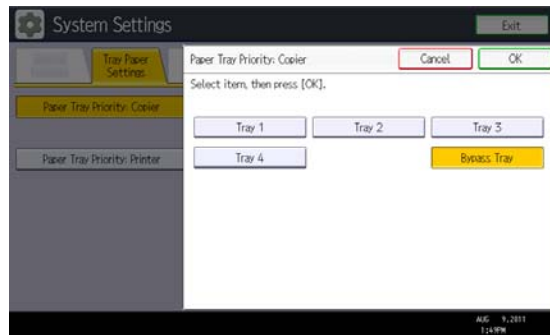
System Settings

Exit

Tray Paper Settings

Paper Tray Priority: Copier

Paper Tray Priority: Printer

Paper Tray Priority: Copier

Cancel

OK

Select item, then press [OK].

Tray 1

Tray 2

Tray 3

Tray 4

Bypass Tray

AUG 9,2011 1:49PM